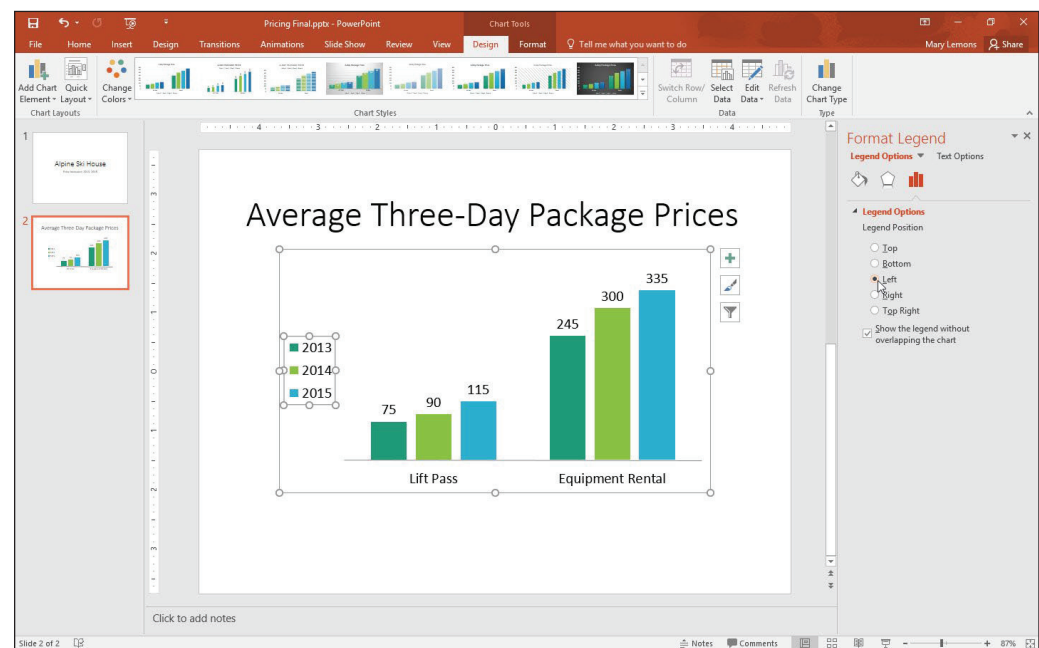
Pricing Final.pptx - PowerPoint

Chart Tools

Mary Lemons

Share

File Home Insert Design Transitions Animations Slide Show Review View Design Format Tell me what you want to do

Add Chart Element Quick Layout Change Colors

Chart Layouts

Chart Styles

Switch Row/ Column Select Data Edit Data Refresh Data

Data

Change Chart Type

Type

1

Alpine Ski House

2

Average Three-Day Package Prices

Average Three-Day Package Prices

2013
2014
2015

| | 2013 | 2014 | 2015 |
|---|---|---|---|
| Lift Pass | 75 | 90 | 115 |
| Equipment Rental | 245 | 300 | 335 |

Format Legend

Legend Options Text Options

Legend Options

Legend Position

Top
Bottom
Left
Right
Top Right

Show the legend without overlapping the chart

Click to add notes

Slide 2 of 2

Notes Comments

87%